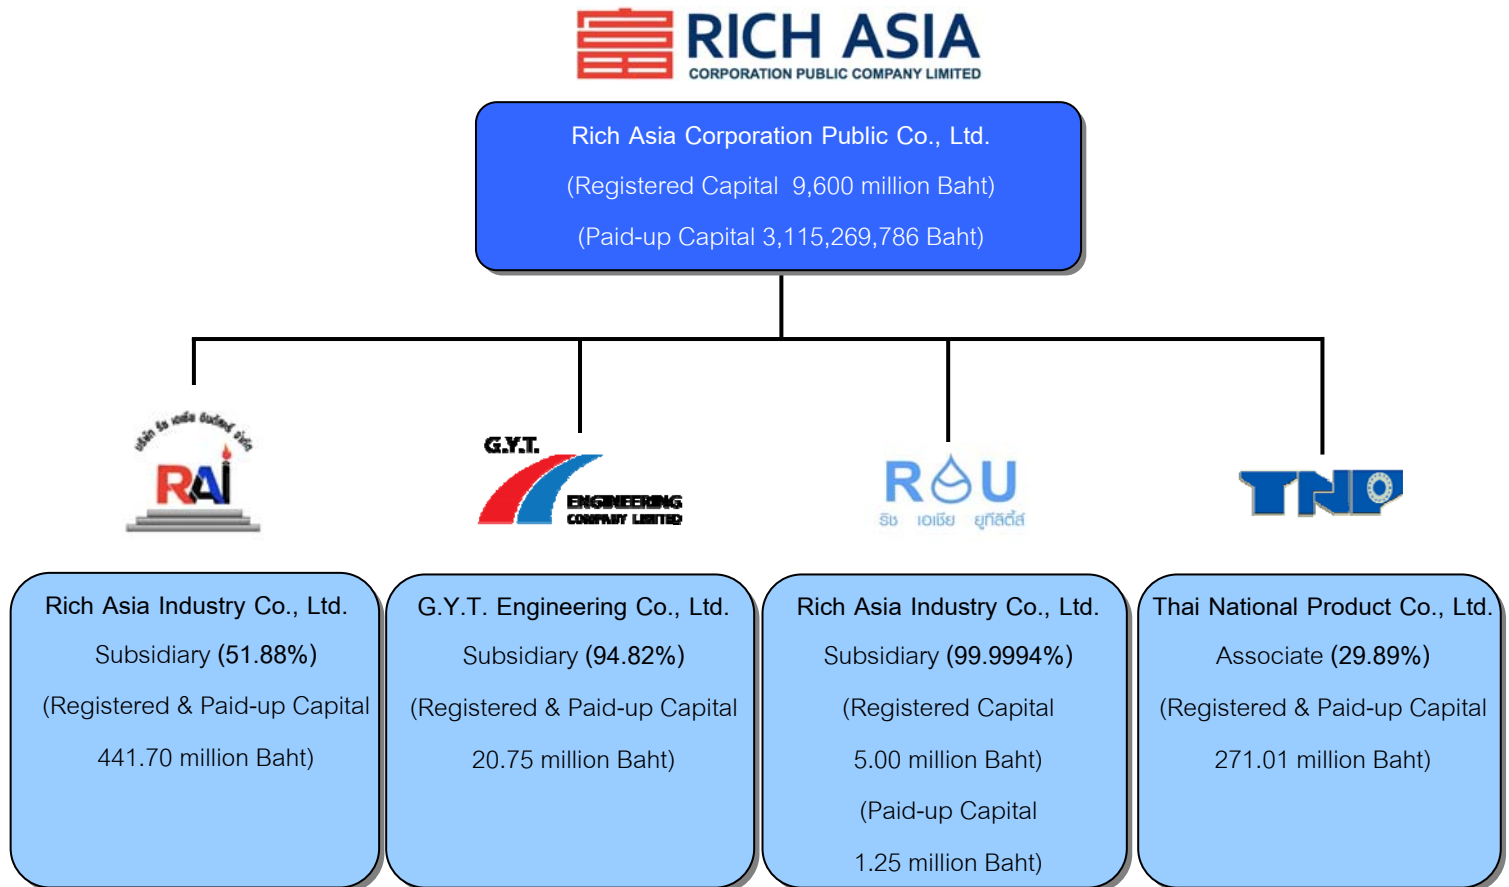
RICH ASIA
CORPORATION PUBLIC COMPANY LIMITED

Rich Asia Corporation Public Co., Ltd.
(Registered Capital 9,600 million Baht)
(Paid-up Capital 3,115,269,786 Baht)

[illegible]
RAi

G.Y.T.
ENGINEERING
COMPANY LIMITED

RAU
ริช เอเชีย ยูทิลิตี้ส์

TNP

Rich Asia Industry Co., Ltd.
Subsidiary (51.88%)
(Registered & Paid-up Capital
441.70 million Baht)

G.Y.T. Engineering Co., Ltd.
Subsidiary (94.82%)
(Registered & Paid-up Capital
20.75 million Baht)

Rich Asia Industry Co., Ltd.
Subsidiary (99.9994%)
(Registered Capital
5.00 million Baht)
(Paid-up Capital
1.25 million Baht)

Thai National Product Co., Ltd.
Associate (29.89%)
(Registered & Paid-up Capital
271.01 million Baht)